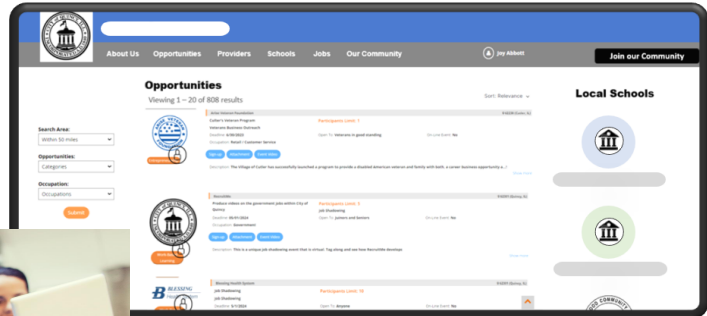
About Us Opportunities Providers Schools Jobs Our Community

Joy Abbott

Join our Community

Opportunities

Viewing 1 – 20 of 808 results

Sort: Relevance

Local Schools

Search Area:

Within 50 miles

Opportunities:

Categories

Occupation:

Occupations

Submit

Culter's Veteran Program

Participants Limit: 7

Veterans Business Outreach

Open To: Veterans in good standing

On Line Event: No

Occupation: Retail / Customer Service

Sign up

Produce videos on the government jobs within City of Quincy

Participants Limit: 3

Job Shadowing

Open To: Juniors and Seniors

On Line Event: No

Occupation: Government

Sign up

Blessing Health System

Job Shadowing

Participants Limit: 10

Job Shadowing

Open To: Anyone

On Line Event: No

BLESSING